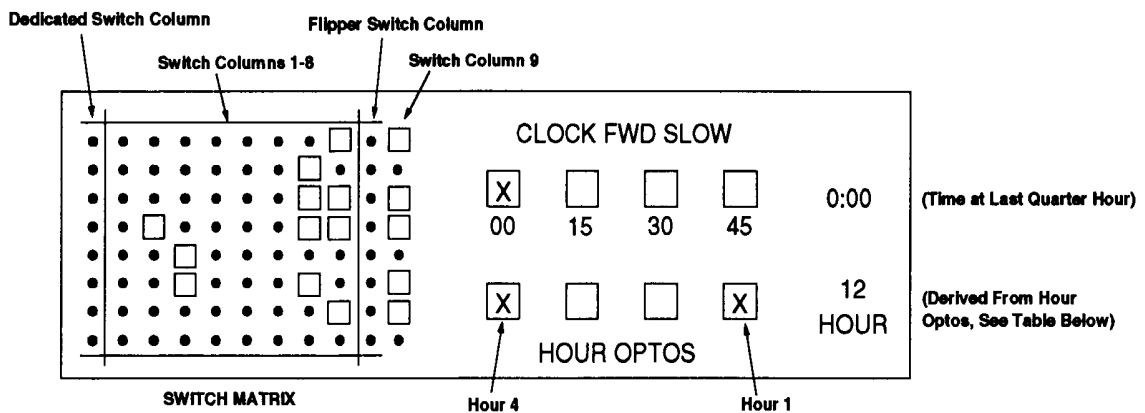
Dedicated Switch Column

Flipper Switch Column

Switch Columns 1-8

Switch Column 9

CLOCK FWD SLOW

X

00

15

30

45

0:00

(Time at Last Quarter Hour)

X

X

12 HOUR

(Derived From Hour Optos, See Table Below)

HOUR OPTOS

SWITCH MATRIX

Hour 4

Hour 1